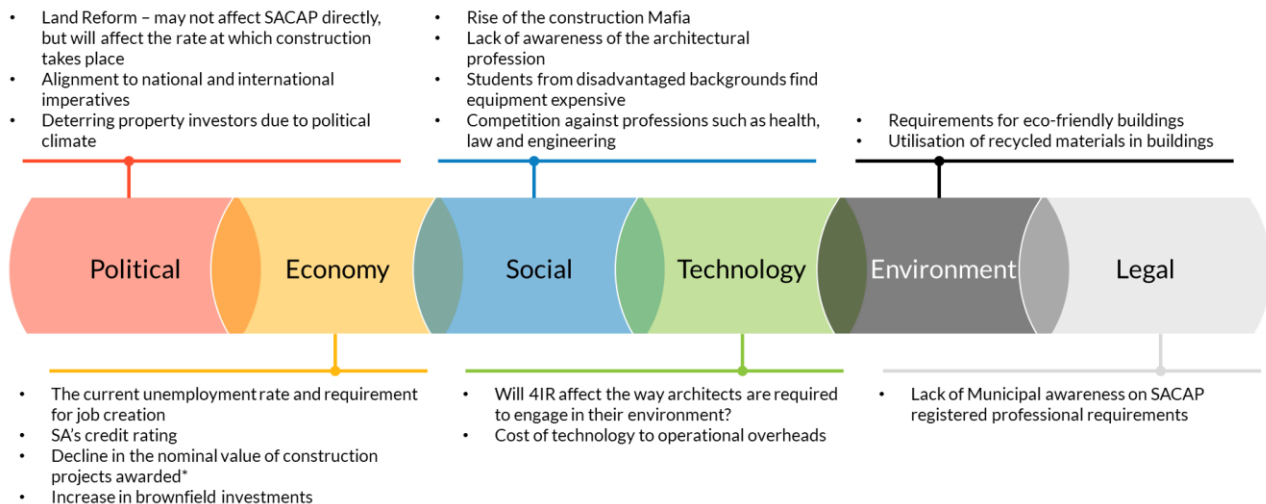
- Land Reform – may not affect SACAP directly, but will affect the rate at which construction takes place
- Alignment to national and international imperatives
- Deterring property investors due to political climate

- Rise of the construction Mafia
- Lack of awareness of the architectural profession
- Students from disadvantaged backgrounds find equipment expensive
- Competition against professions such as health, law and engineering

- Requirements for eco-friendly buildings
- Utilisation of recycled materials in buildings

Political

Economy

Social

Technology

Environment

Legal

- The current unemployment rate and requirement for job creation
- SA's credit rating
- Decline in the nominal value of construction projects awarded*
- Increase in brownfield investments

- Will 4IR affect the way architects are required to engage in their environment?
- Cost of technology to operational overheads

- Lack of Municipal awareness on SACAP registered professional requirements